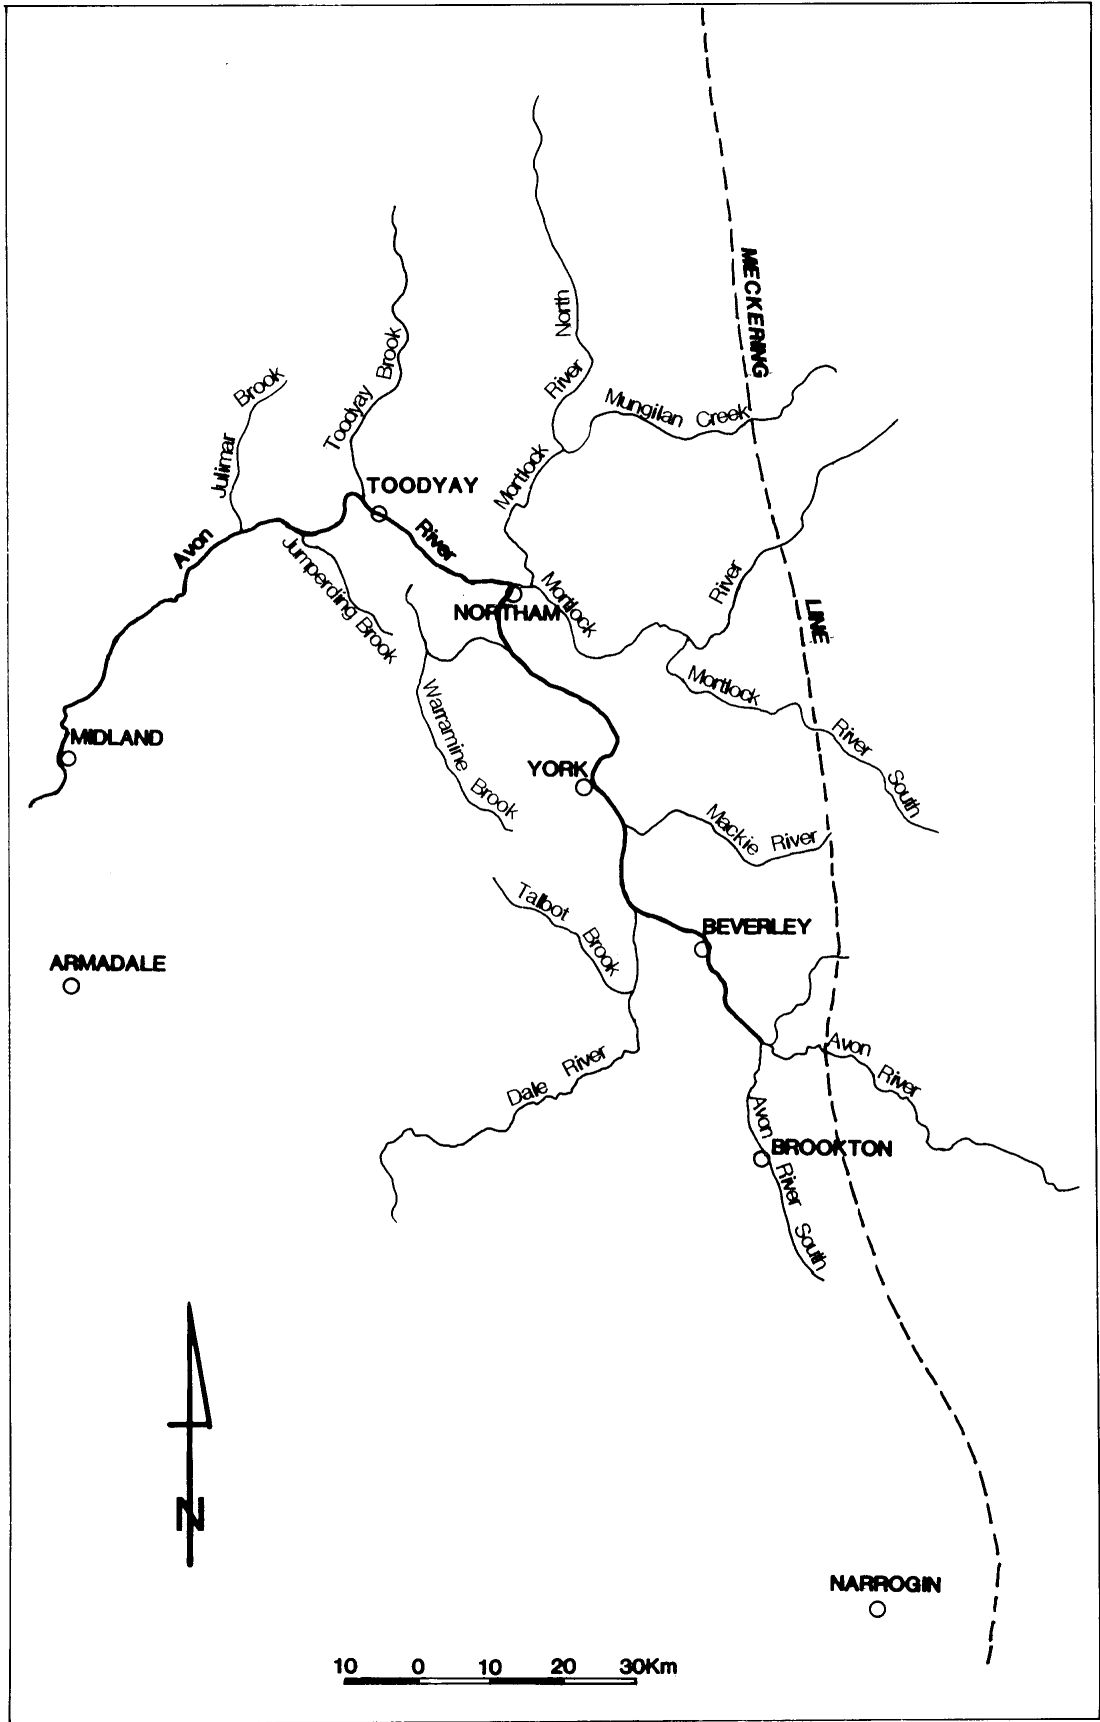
MECKERING LINE

North River Mortlock

Mungilan Creek

Toodyay Brook

Julimar Brook

Avon River

TOODYAY

Jumperding Brook

NORTHAM

Mortlock

River

Mortlock River South

Warramine Brook

MIDLAND

YORK

Mackie River

Talbot Brook

BEVERLEY

ARMADALE

Dale River

Avon River

Avon River South

BROOKTON

N

NARROGIN

10 0 10 20 30Km